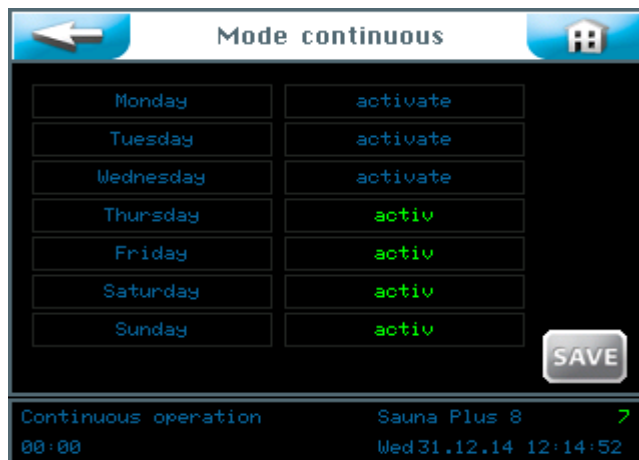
Mode continuous

| Monday | activate |
|---|---|
| Tuesday | activate |
| Wednesday | activate |
| Thursday | activ |
| Friday | activ |
| Saturday | activ |
| Sunday | activ |

SAVE

Continuous operation
Sauna Plus 8
7
00:00
Wed 31.12.14 12:14:52